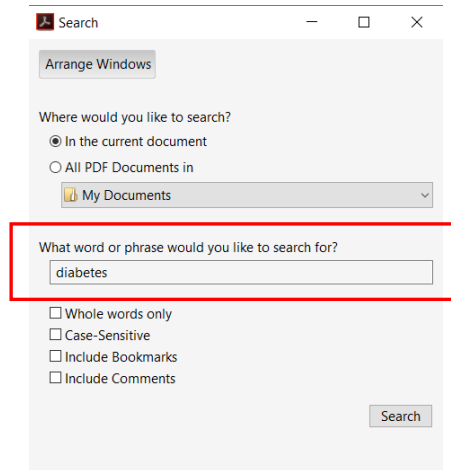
Search

Arrange Windows

Where would you like to search?

In the current document

All PDF Documents in

My Documents

What word or phrase would you like to search for?

diabetes

Whole words only

Case-Sensitive

Include Bookmarks

Include Comments

Search